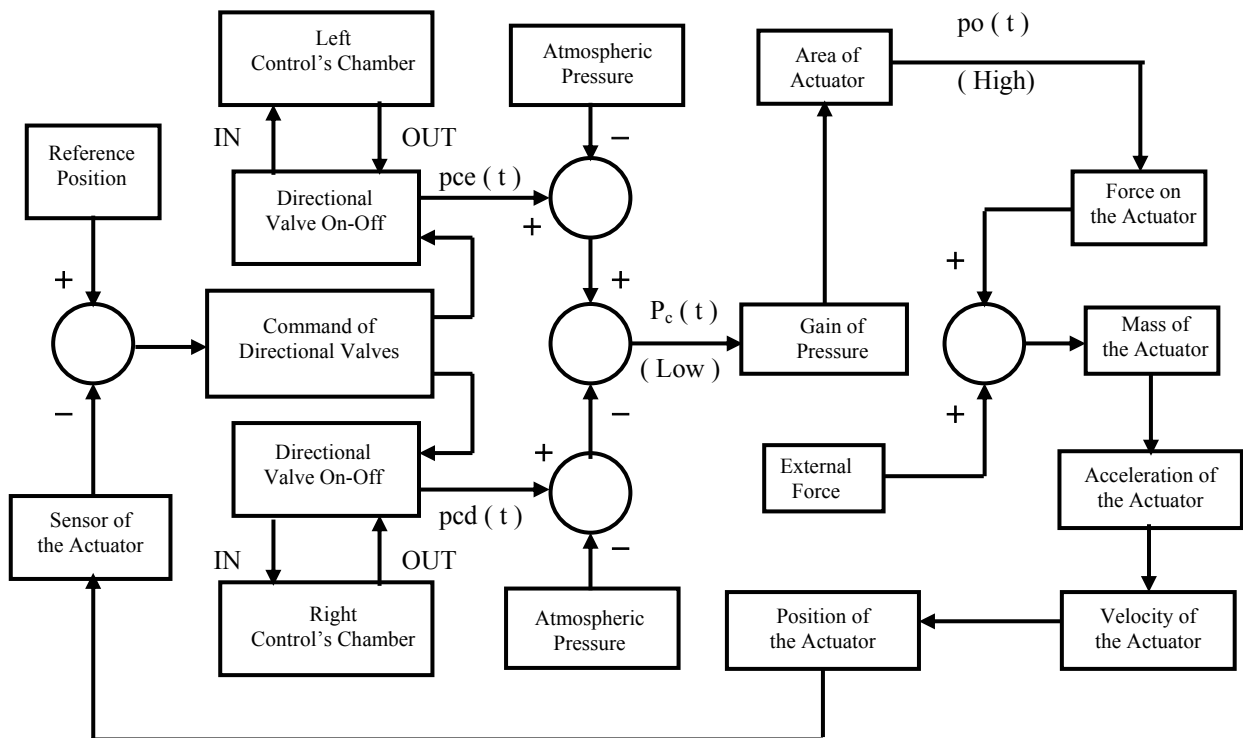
Left Control's Chamber

Atmospheric Pressure

Area of Actuator

po ( t )

( High)

IN

OUT

Reference Position

Directional Valve On-Off

pce ( t )

−

+

Force on the Actuator

+

+

+

Command of Directional Valves

$P_c$ ( t )

( Low )

Gain of Pressure

Mass of the Actuator

−

−

+

+

Directional Valve On-Off

External Force

Acceleration of the Actuator

Sensor of the Actuator

pcd ( t )

−

IN

OUT

Right Control's Chamber

Atmospheric Pressure

Position of the Actuator

Velocity of the Actuator